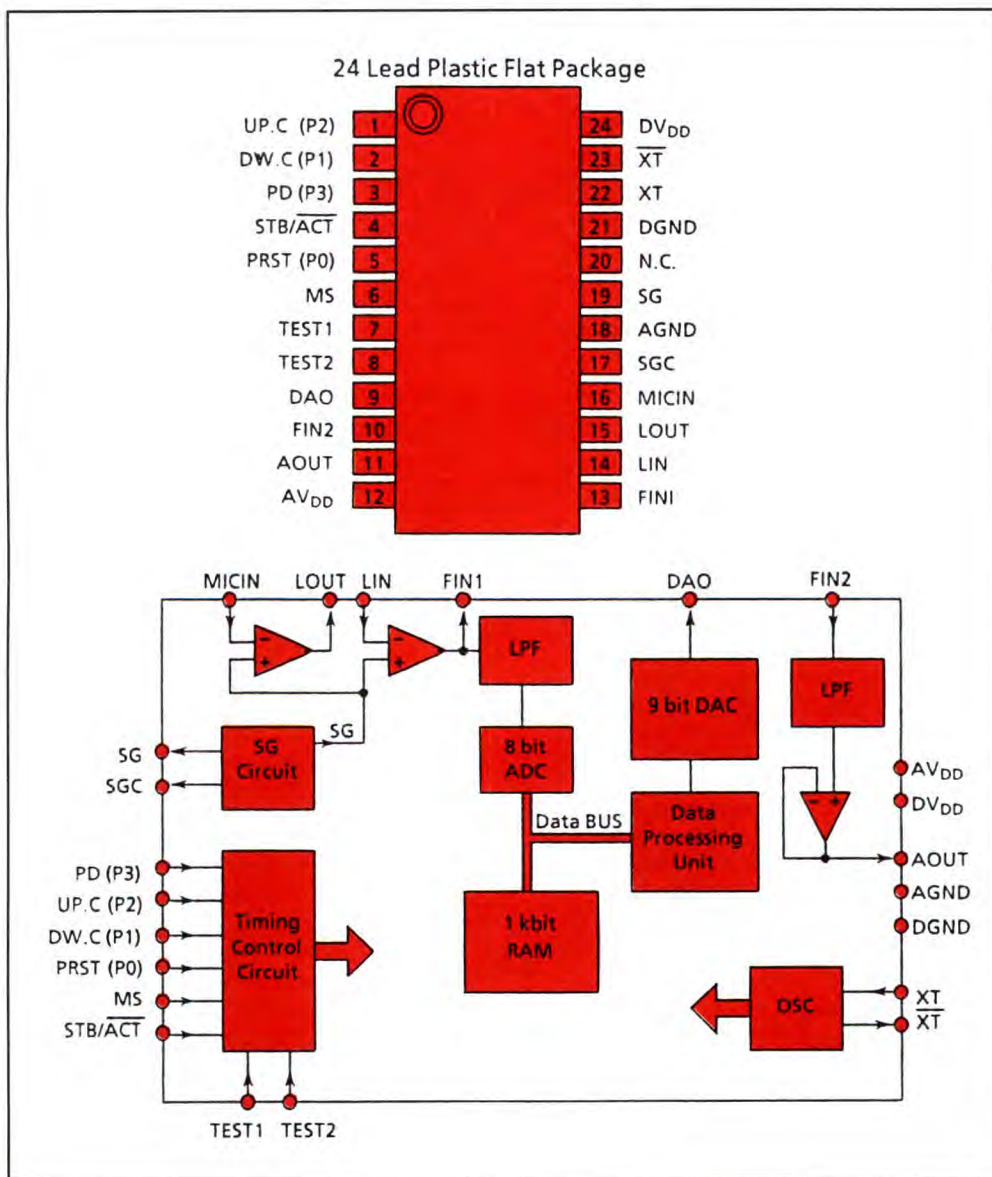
24 Lead Plastic Flat Package

| | | | |
|---|---|---|---|
| UP.C (P2) | 1 | 24 | $DV_{DD}$ |
| DW.C (P1) | 2 | 23 | $\overline{XT}$ |
| PD (P3) | 3 | 22 | XT |
| STB/$\overline{ACT}$ | 4 | 21 | DGND |
| PRST (P0) | 5 | 20 | N.C. |
| MS | 6 | 19 | SG |
| TEST1 | 7 | 18 | AGND |
| TEST2 | 8 | 17 | SGC |
| DAO | 9 | 16 | MICIN |
| FIN2 | 10 | 15 | LOUT |
| AOUT | 11 | 14 | LIN |
| $AV_{DD}$ | 12 | 13 | FINI |

MICIN LOUT LIN FIN1 DAO FIN2

LPF

9 bit DAC

LPF

SG

SG

SGC

SG Circuit

8 bit ADC

$AV_{DD}$

$DV_{DD}$

Data BUS

Data Processing Unit

AOUT

PD (P3)

UP.C (P2)

DW.C (P1)

PRST (P0)

MS

STB/$\overline{ACT}$

Timing Control Circuit

1 kbit RAM

AGND

DGND

OSC

XT

$\overline{XT}$

TEST1 TEST2